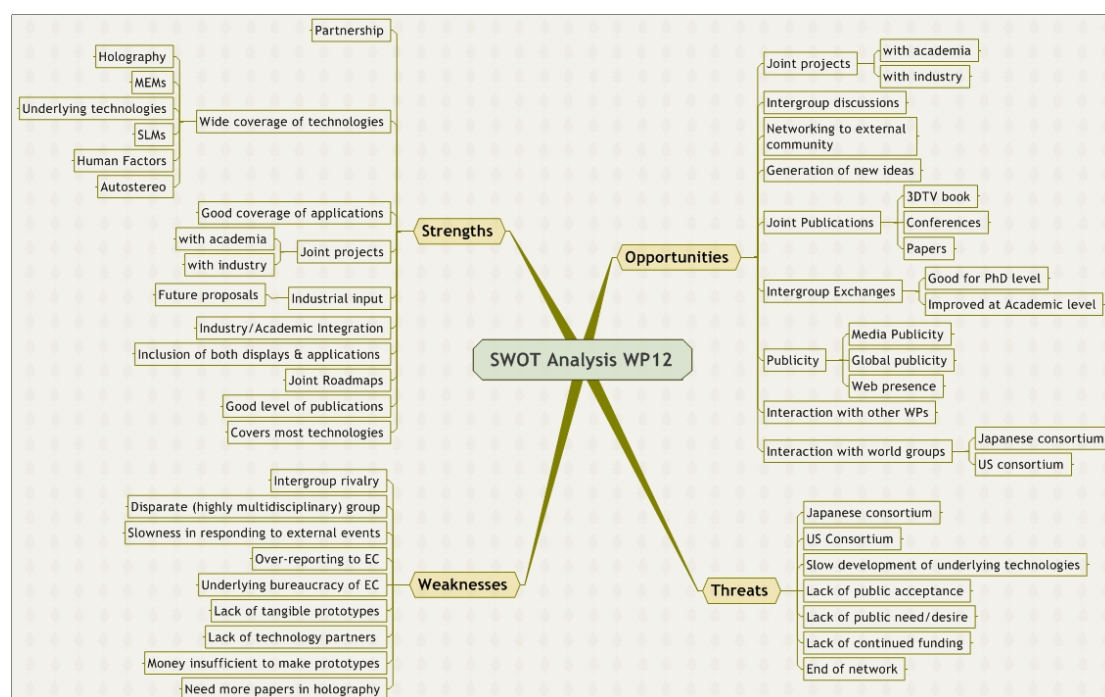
SWOT Analysis WP12

Strengths
Partnership
Wide coverage of technologies
Holography
MEMs
Underlying technologies
SLMs
Human Factors
Autostereo
Good coverage of applications
Joint projects
with academia
with industry
Industrial input
Future proposals
Industry/Academic Integration
Inclusion of both displays & applications
Joint Roadmaps
Good level of publications
Covers most technologies

Weaknesses
Intergroup rivalry
Disparate (highly multidisciplinary) group
Slowness in responding to external events
Over-reporting to EC
Underlying bureaucracy of EC
Lack of tangible prototypes
Lack of technology partners
Money insufficient to make prototypes
Need more papers in holography

Opportunities
Joint projects
with academia
with industry
Intergroup discussions
Networking to external community
Generation of new ideas
Joint Publications
3DTV book
Conferences
Papers
Intergroup Exchanges
Good for PhD level
Improved at Academic level
Publicity
Media Publicity
Global publicity
Web presence
Interaction with other WPs
Interaction with world groups
Japanese consortium
US consortium

Threats
Japanese consortium
US Consortium
Slow development of underlying technologies
Lack of public acceptance
Lack of public need/desire
Lack of continued funding
End of network